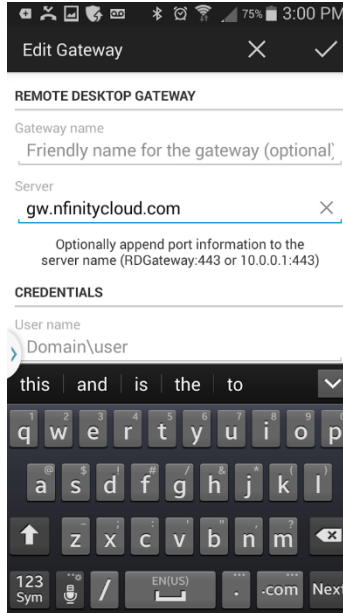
75% 3:00 PM

Edit Gateway

REMOTE DESKTOP GATEWAY

Gateway name

Friendly name for the gateway (optional)

Server

gw.nfinitycloud.com

Optionally append port information to the server name (RDGateway:443 or 10.0.0.1:443)

CREDENTIALS

User name

Domain\user

this | and | is | the | to

q w e r t y u i o p

a s d f g h j k l

z x c v b n m

123 Sym / EN(US) .com Next